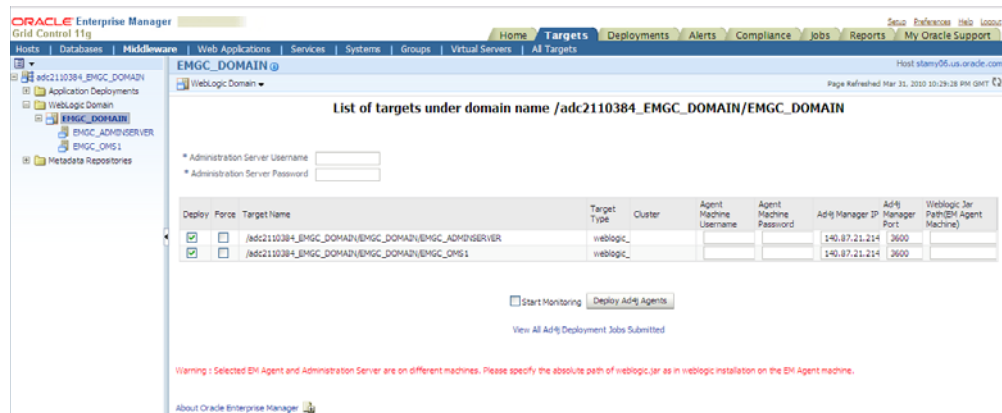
ORACLE Enterprise Manager
Grid Control 11g

Setup Preferences Help Logout

Home Targets Deployments Alerts Compliance Jobs Reports My Oracle Support

Hosts | Databases | Middleware | Web Applications | Services | Systems | Groups | Virtual Servers | All Targets

adc2110384_EMGC_DOMAIN
Application Deployments
WebLogic Domain
EMGC_DOMAIN
EMGC_ADMINSERVER
EMGC_OMS1
Metadata Repositories

EMGC_DOMAIN

Host stamy06.us.oracle.com

WebLogic Domain

Page Refreshed Mar 31, 2010 10:29:28 PM GMT

List of targets under domain name /adc2110384_EMGC_DOMAIN/EMGC_DOMAIN

* Administration Server Username
* Administration Server Password

| Deploy | Force | Target Name | Target Type | Cluster | Agent Machine Username | Agent Machine Password | Ad4j Manager IP | Ad4j Manager Port | Weblogic Jar Path(EM Agent Machine) |
|---|---|---|---|---|---|---|---|---|---|
| ☑ | ☐ | /adc2110384_EMGC_DOMAIN/EMGC_DOMAIN/EMGC_ADMINSERVER | weblogic_ | | | | 140.87.21.214 | 3600 | |
| ☑ | ☐ | /adc2110384_EMGC_DOMAIN/EMGC_DOMAIN/EMGC_OMS1 | weblogic_ | | | | 140.87.21.214 | 3600 | |

Start Monitoring Deploy Ad4j Agents

View All Ad4j Deployment Jobs Submitted

Warning : Selected EM Agent and Administration Server are on different machines. Please specify the absolute path of weblogic.jar as in weblogic installation on the EM Agent machine.

About Oracle Enterprise Manager